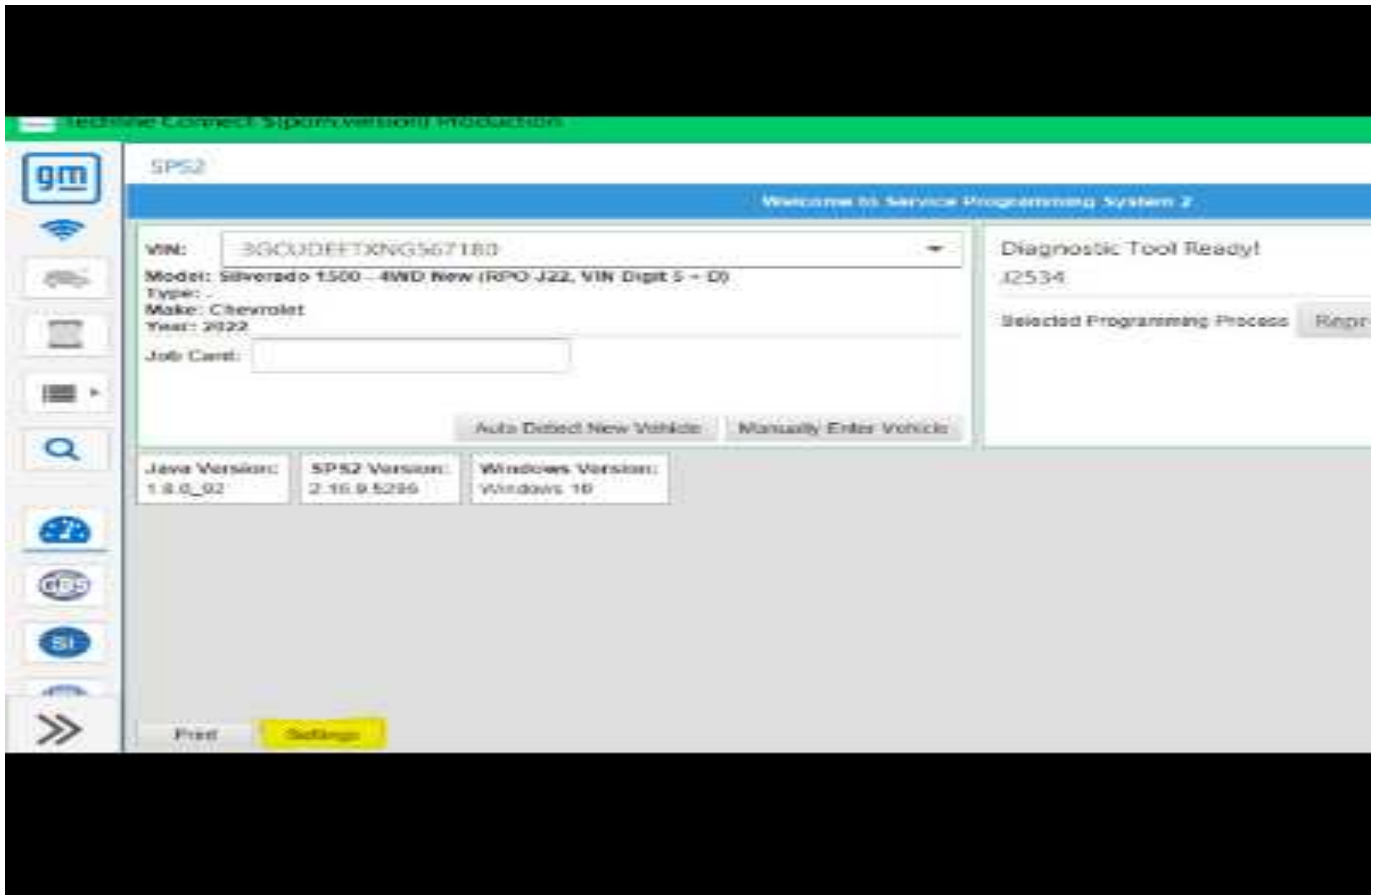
Techline Connect ${pom.version} Production

gm

SPS2

Welcome to Service Programming System 2

VIN: 3GCUDEETXNG567180

Model: Silverado 1500 - 4WD New (RPO J22, VIN Digit 5 = D)
Type: -
Make: Chevrolet
Year: 2022

Job Card:

Auto Detect New Vehicle

Manually Enter Vehicle

Diagnostic Tool Ready!
J2534

Selected Programming Process

Repr

Java Version:
1.8.0_92

SPS2 Version:
2.16.9.5296

Windows Version:
Windows 10

CBS

Si

Print

Settings